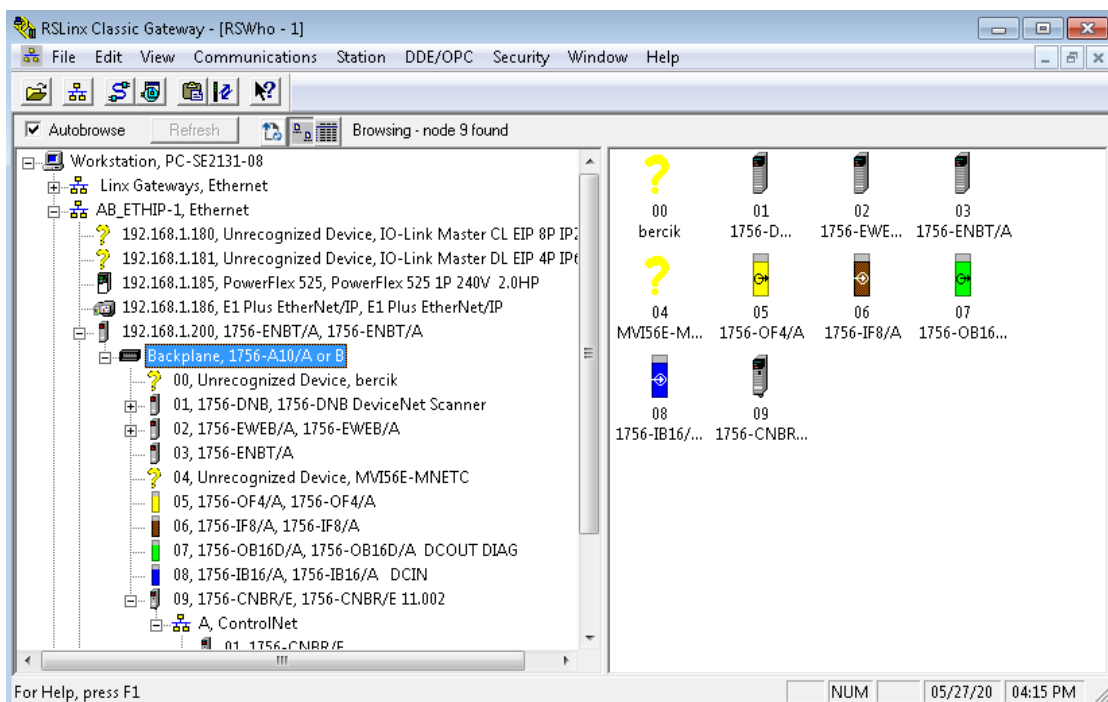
RSLinx Classic Gateway - [RSWho - 1]

File Edit View Communications Station DDE/OPC Security Window Help

Autobrowse Refresh Browsing - node 9 found

Workstation, PC-SE2131-08
Linx Gateways, Ethernet
AB_ETHIP-1, Ethernet
192.168.1.180, Unrecognized Device, IO-Link Master CL EIP 8P IP
192.168.1.181, Unrecognized Device, IO-Link Master DL EIP 4P IP
192.168.1.185, PowerFlex 525, PowerFlex 525 1P 240V 2.0HP
192.168.1.186, E1 Plus EtherNet/IP, E1 Plus EtherNet/IP
192.168.1.200, 1756-ENBT/A, 1756-ENBT/A
Backplane, 1756-A10/A or B
00, Unrecognized Device, bercik
01, 1756-DNB, 1756-DNB DeviceNet Scanner
02, 1756-EWEB/A, 1756-EWEB/A
03, 1756-ENBT/A
04, Unrecognized Device, MVI56E-MNETC
05, 1756-OF4/A, 1756-OF4/A
06, 1756-IF8/A, 1756-IF8/A
07, 1756-OB16D/A, 1756-OB16D/A DCOUT DIAG
08, 1756-IB16/A, 1756-IB16/A DCIN
09, 1756-CNBR/E, 1756-CNBR/E 11.002
A, ControlNet
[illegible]

00 bercik
01 1756-D...
02 1756-EWE...
03 1756-ENBT/A
04 MVI56E-M...
05 1756-OF4/A
06 1756-IF8/A
07 1756-OB16...
08 1756-IB16/...
09 1756-CNBR...

For Help, press F1
NUM
05/27/20
04:15 PM